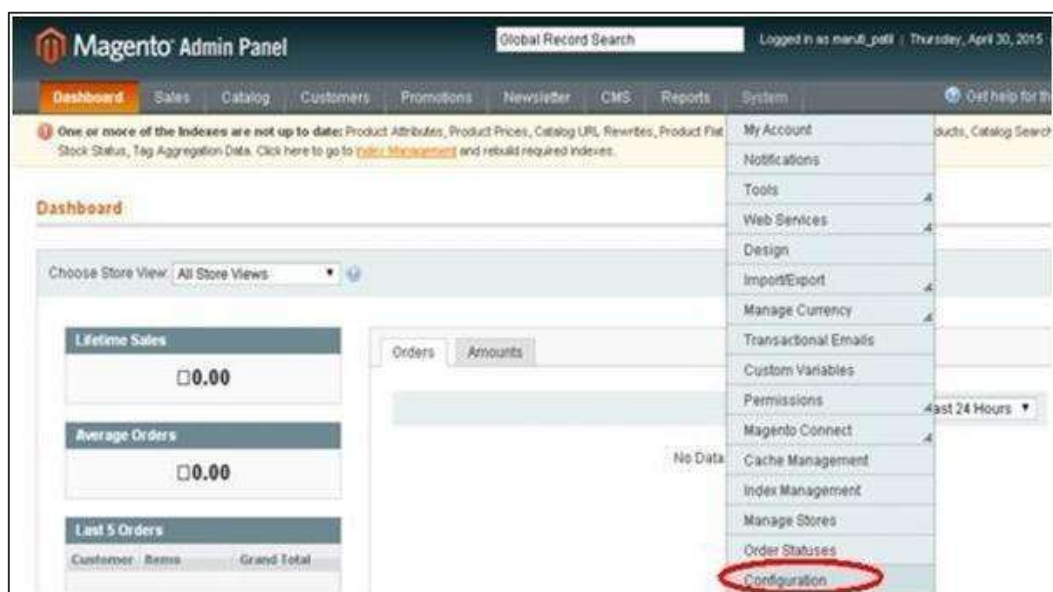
Magento Admin Panel

Global Record Search

Logged in as maruti_patil | Thursday, April 30, 2015

Dashboard Sales Catalog Customers Promotions Newsletter CMS Reports System

Get help for th

One or more of the Indexes are not up to date: Product Attributes, Product Prices, Catalog URL Rewrites, Product Flat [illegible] ducts, Catalog Search Stock Status, Tag Aggregation Data. Click here to go to Index Management and rebuild required indexes.

My Account
Notifications
Tools
Web Services
Design
Import/Export
Manage Currency
Transactional Emails
Custom Variables
Permissions
Magento Connect
Cache Management
Index Management
Manage Stores
Order Statuses
Configuration

Dashboard

Choose Store View: All Store Views

Lifetime Sales
□0.00

Average Orders
□0.00

Last 5 Orders
Customer Items Grand Total

Orders Amounts

ast 24 Hours

No Data